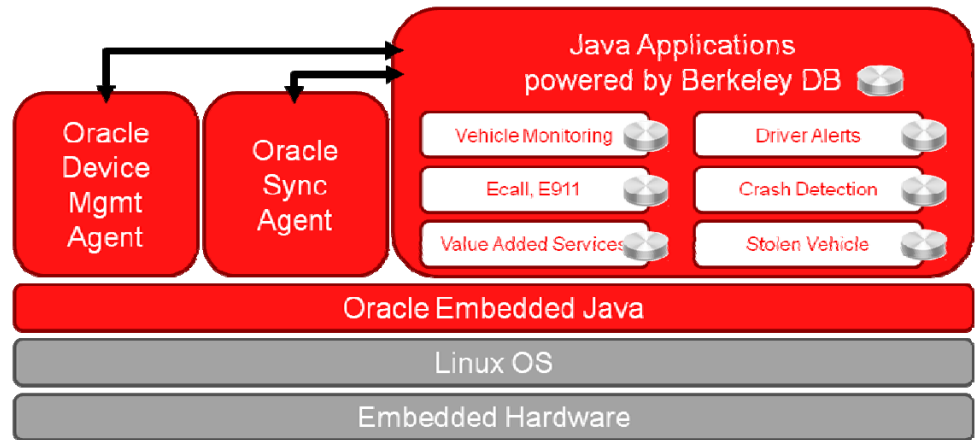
Oracle Device Mgmt Agent

Oracle Sync Agent

Java Applications powered by Berkeley DB

Vehicle Monitoring

Driver Alerts

Ecall, E911

Crash Detection

Value Added Services

Stolen Vehicle

Oracle Embedded Java

Linux OS

Embedded Hardware